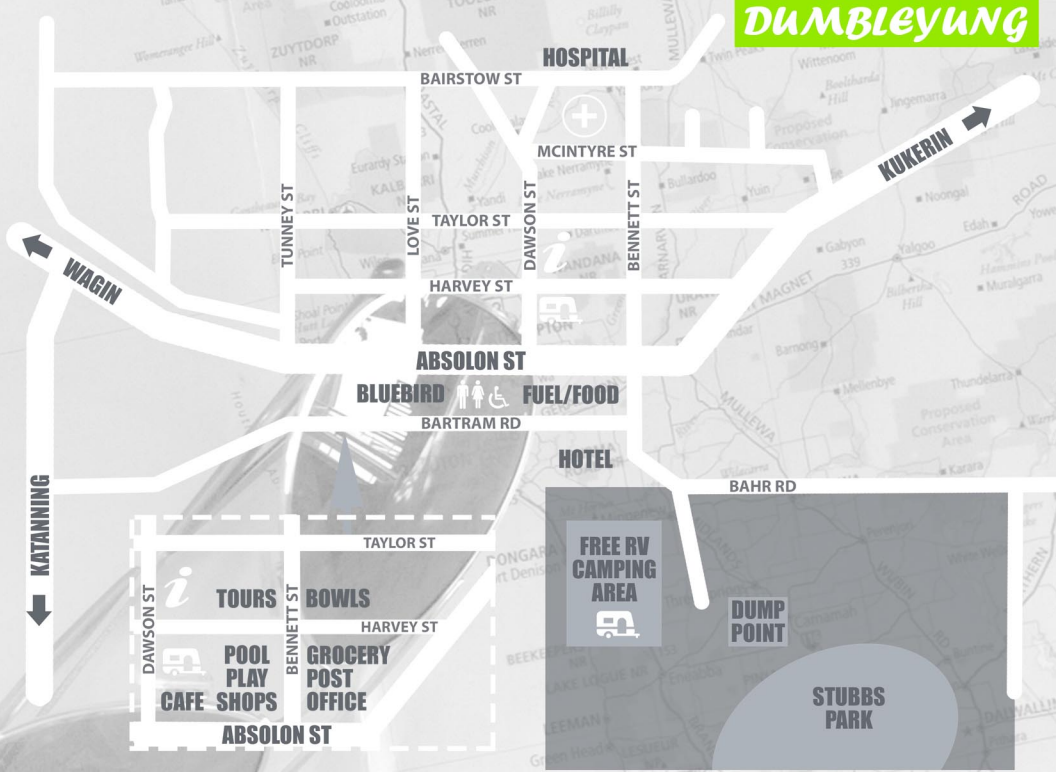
DUMBLEYUNG

HOSPITAL
BAIRSTOW ST
MCINTYRE ST
KUKERIN
TUNNEY ST
LOVE ST
DAWSON ST
BENNETT ST
TAYLOR ST
WAGIN
HARVEY ST
ABSOLON ST
BLUEBIRD
FUEL/FOOD
BARTRAM RD
HOTEL
BAHR RD
KATANNING
TAYLOR ST
DAWSON ST
TOURS
BENNETT ST
BOWLS
HARVEY ST
POOL
PLAY
SHOPS
GROCERY
POST
OFFICE
CAFE
ABSOLON ST
FREE RV
CAMPING
AREA
DUMP
POINT
STUBBS
PARK